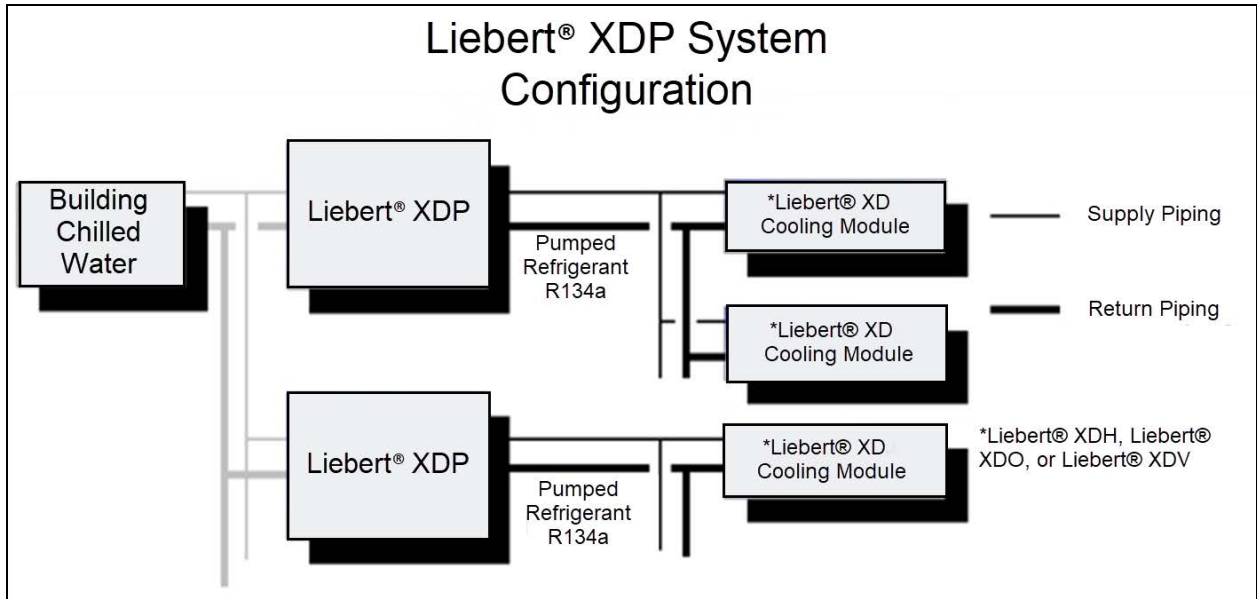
Liebert® XDP System Configuration

Building Chilled Water

Liebert® XDP

Pumped Refrigerant R134a

*Liebert® XD Cooling Module

Supply Piping

Return Piping

*Liebert® XD Cooling Module

Liebert® XDP

Pumped Refrigerant R134a

*Liebert® XD Cooling Module

*Liebert® XDH, Liebert® XDO, or Liebert® XDV